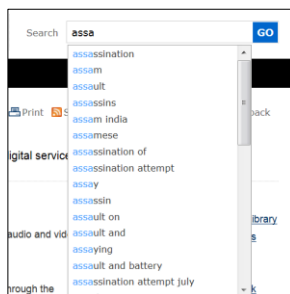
Search assa GO

assassination
assam
assault
assassins
assam india
assamese
assassination of
assassination attempt
assay
assassin
assault on
assault and
assaying
assault and battery
assassination attempt july

Print
back
igital service
audio and vid
ibrary
s
hrough the
k